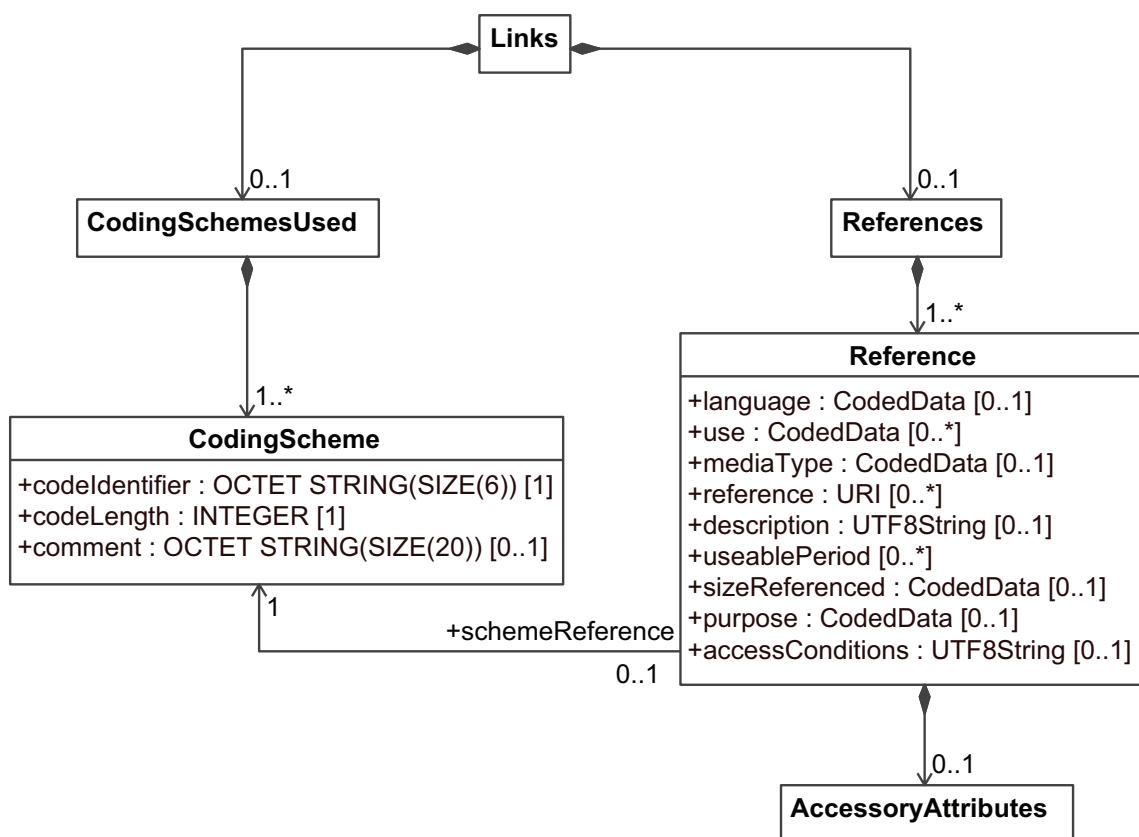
Links

0..1

CodingSchemesUsed

0..1

References

1..*

Reference

+language : CodedData [0..1]
+use : CodedData [0..*]
+mediaType : CodedData [0..1]
+reference : URI [0..*]
+description : UTF8String [0..1]
+useablePeriod [0..*]
+sizeReferenced : CodedData [0..1]
+purpose : CodedData [0..1]
+accessConditions : UTF8String [0..1]

1..*

CodingScheme

+codeIdentifier : OCTET STRING(SIZE(6)) [1]
+codeLength : INTEGER [1]
+comment : OCTET STRING(SIZE(20)) [0..1]

1

+schemeReference

0..1

0..1

AccessoryAttributes